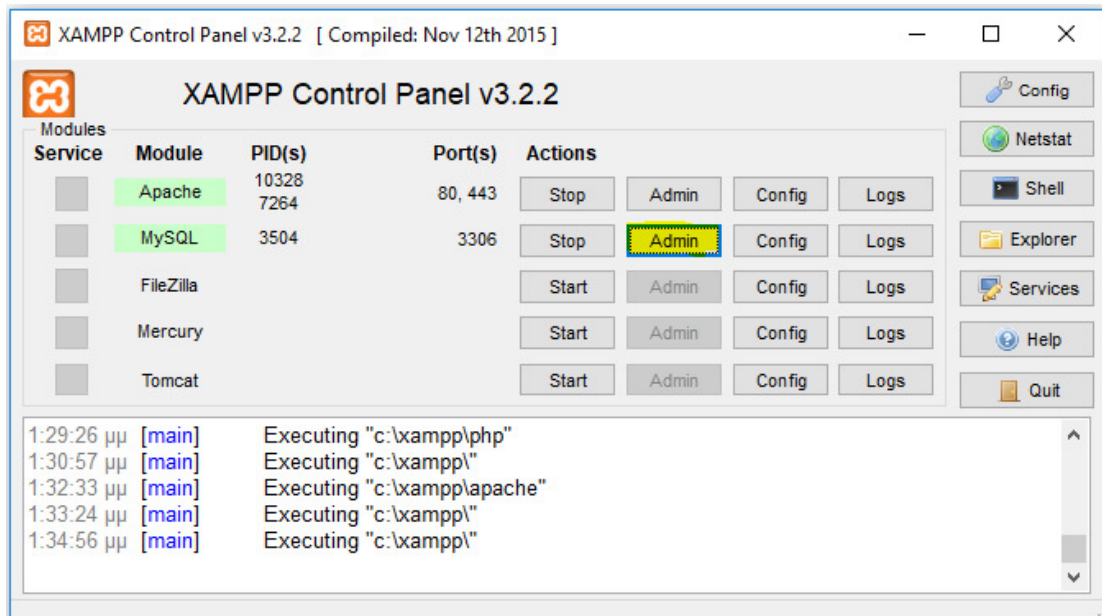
XAMPP Control Panel v3.2.2 [ Compiled: Nov 12th 2015 ]

XAMPP Control Panel v3.2.2

Modules

| Service | Module | PID(s) | Port(s) | Actions | | | |
|---|---|---|---|---|---|---|---|
| | Apache | 10328 7264 | 80, 443 | Stop | Admin | Config | Logs |
| | MySQL | 3504 | 3306 | Stop | Admin | Config | Logs |
| | FileZilla | | | Start | Admin | Config | Logs |
| | Mercury | | | Start | Admin | Config | Logs |
| | Tomcat | | | Start | Admin | Config | Logs |

Config
Netstat
Shell
Explorer
Services
Help
Quit

1:29:26 μμ [main] Executing "c:\xampp\php"
1:30:57 μμ [main] Executing "c:\xampp\"
1:32:33 μμ [main] Executing "c:\xampp\apache"
1:33:24 μμ [main] Executing "c:\xampp\"
1:34:56 μμ [main] Executing "c:\xampp\"